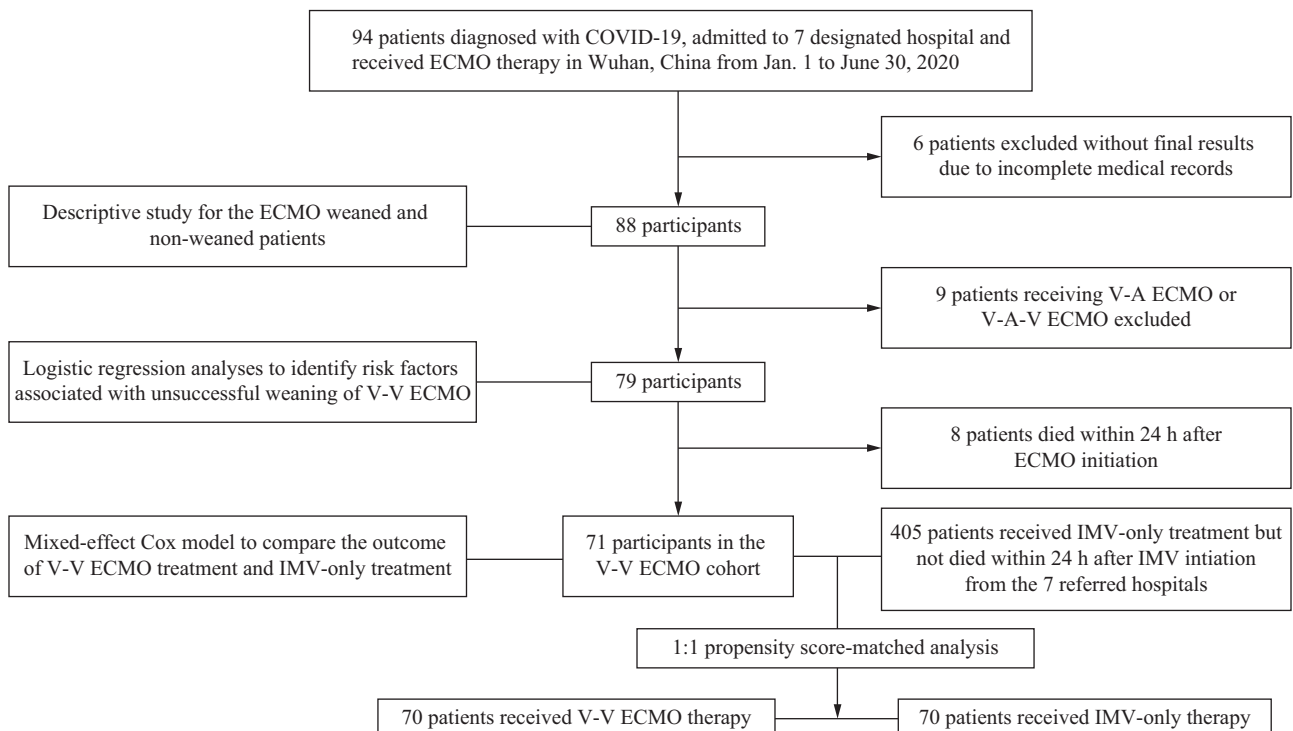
94 patients diagnosed with COVID-19, admitted to 7 designated hospital and received ECMO therapy in Wuhan, China from Jan. 1 to June 30, 2020

6 patients excluded without final results due to incomplete medical records

Descriptive study for the ECMO weaned and non-weaned patients

88 participants

9 patients receiving V-A ECMO or V-A-V ECMO excluded

Logistic regression analyses to identify risk factors associated with unsuccessful weaning of V-V ECMO

79 participants

8 patients died within 24 h after ECMO initiation

Mixed-effect Cox model to compare the outcome of V-V ECMO treatment and IMV-only treatment

71 participants in the V-V ECMO cohort

405 patients received IMV-only treatment but not died within 24 h after IMV intiation from the 7 referred hospitals

1:1 propensity score-matched analysis

70 patients received V-V ECMO therapy

70 patients received IMV-only therapy